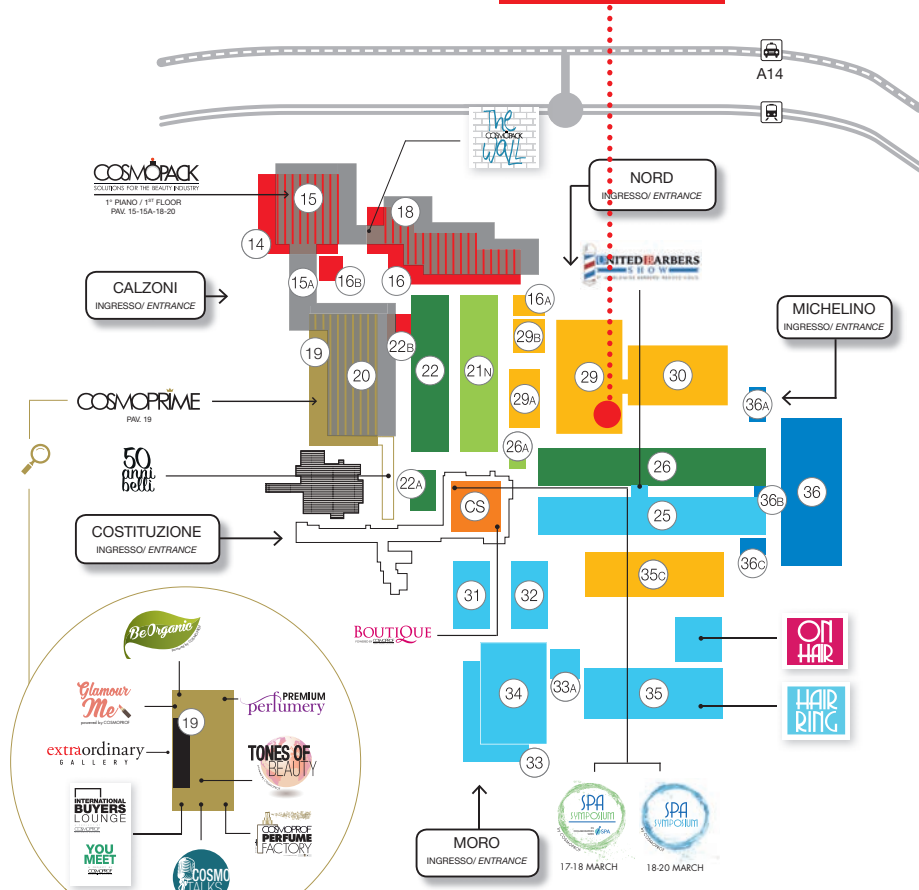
A14

The Wall COSMOPACK

COSMOPACK SOLUTIONS FOR THE BEAUTY INDUSTRY
1° PIANO / 1ST FLOOR
PAV. 15-15A-18-20

NORD
INGRESSO/ ENTRANCE

UNITED BARBERS SHOW

CALZONI
INGRESSO/ ENTRANCE

MICHELINO
INGRESSO/ ENTRANCE

15
14
18
15A
16B
16
16A
29B
19
22B
20
22
21N
29
30
29A
26A
36A
COSMOPRIME
PAV. 19
26
36
36B
22A
CS
25
50 anni belli
COSTITUZIONE
INGRESSO/ ENTRANCE
35C
36C
31
32
BOUTIQUE
ON HAIR
34
33A
35
HAIR RING
33

BeOrganic
Glamour Me powered by COSMOPROF
19
PREMIUM perfumery
extraordinary GALLERY
TONES OF BEAUTY
INTERNATIONAL BUYERS LOUNGE COSMOPROF
YOU MEET COSMOPROF
COSMOPROF PERFUME FACTORY
COSMO TALKS

MORO
INGRESSO/ ENTRANCE

SPA SYMPOSIUM
17-18 MARCH
SPA SYMPOSIUM
18-20 MARCH